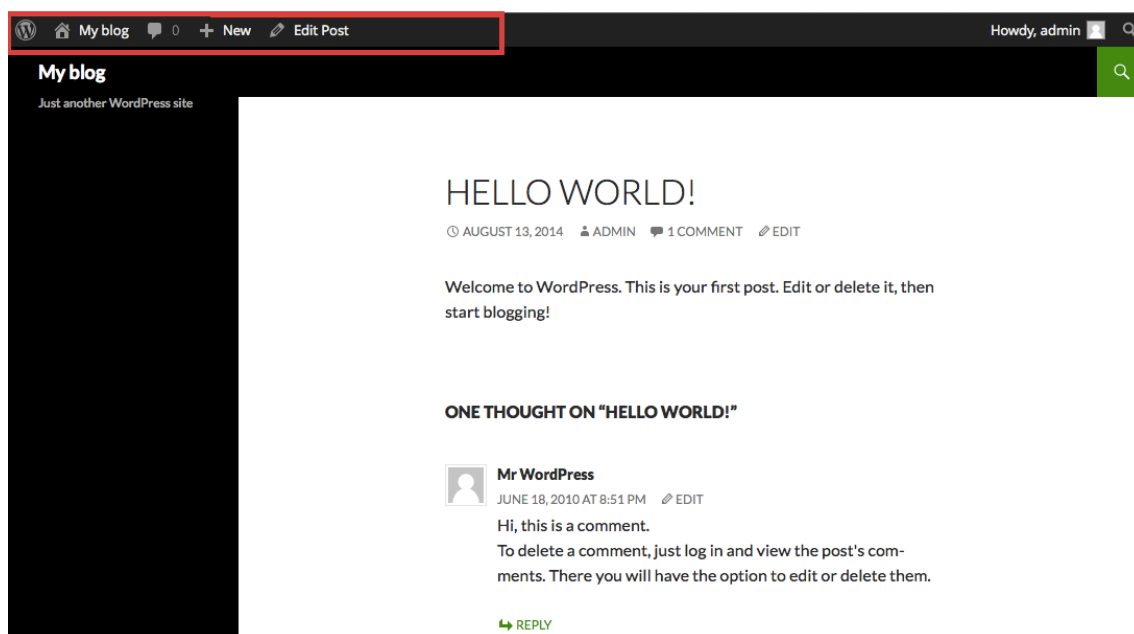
My blog 0 New Edit Post

Howdy, admin

My blog

Just another WordPress site

HELLO WORLD!

AUGUST 13, 2014 ADMIN 1 COMMENT EDIT

Welcome to WordPress. This is your first post. Edit or delete it, then start blogging!

ONE THOUGHT ON “HELLO WORLD!”

Mr WordPress

JUNE 18, 2010 AT 8:51 PM EDIT

Hi, this is a comment.
To delete a comment, just log in and view the post's comments. There you will have the option to edit or delete them.

REPLY